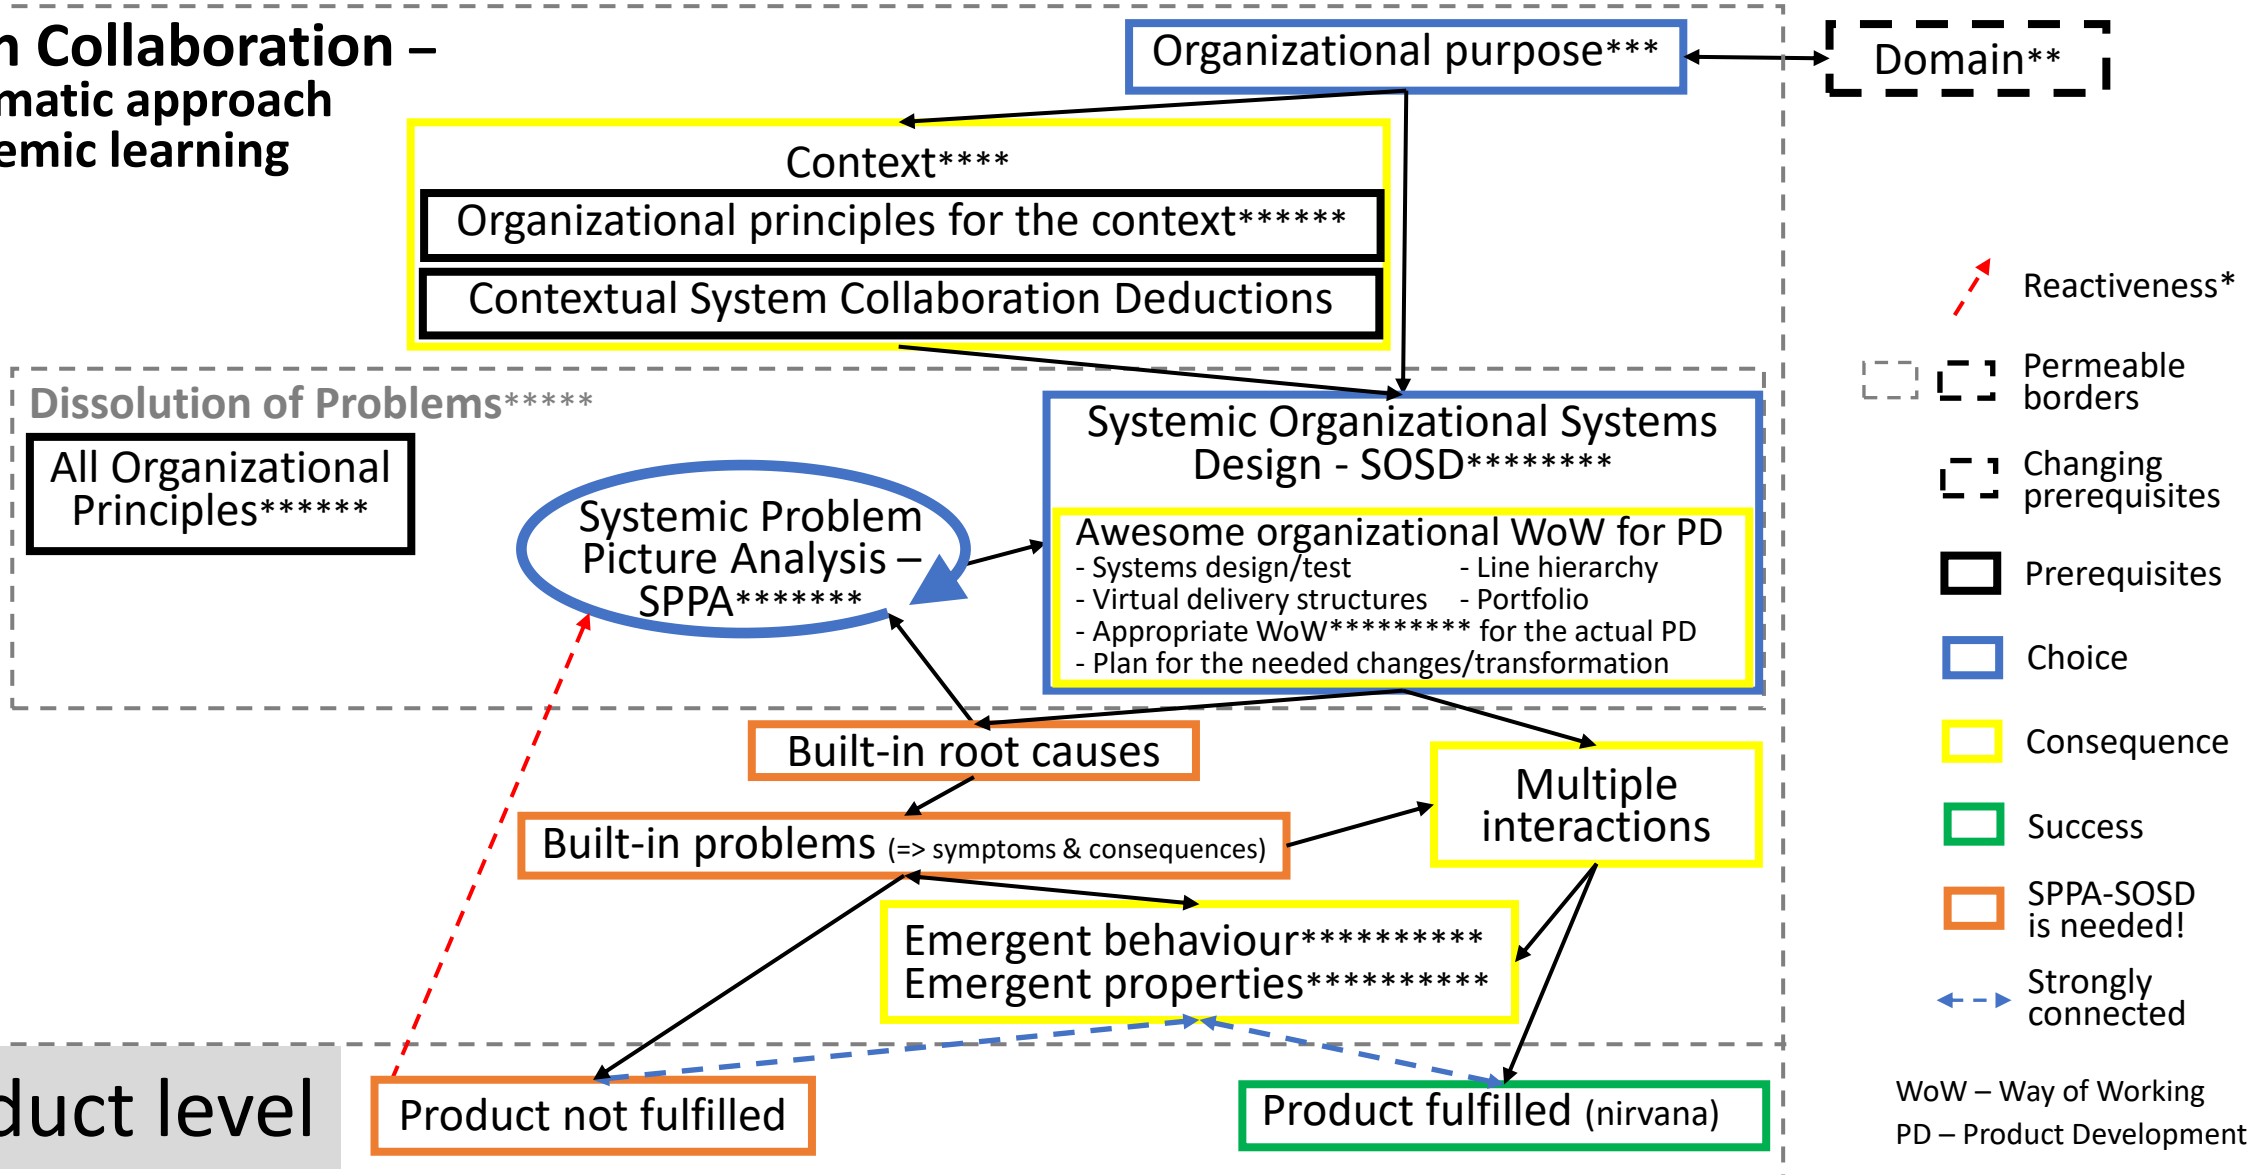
n Collaboration –
matic approach
emic learning

Organizational purpose***

Domain**

Context****

Organizational principles for the context******

Contextual System Collaboration Deductions

Dissolution of Problems*****

All Organizational Principles******

Systemic Problem Picture Analysis – SPPA*******

Systemic Organizational Systems Design - SOSD********

Awesome organizational WoW for PD
- Systems design/test
- Line hierarchy
- Virtual delivery structures
- Portfolio
- Appropriate WoW********* for the actual PD
- Plan for the needed changes/transformation

Built-in root causes

Multiple interactions

Built-in problems (=> symptoms & consequences)

Emergent behaviour**********
Emergent properties**********

duct level

Product not fulfilled

Product fulfilled (nirvana)

Reactiveness*

Permeable borders

Changing prerequisites

Prerequisites

Choice

Consequence

Success

SPPA-SOSD is needed!

Strongly connected

WoW – Way of Working
PD – Product Development